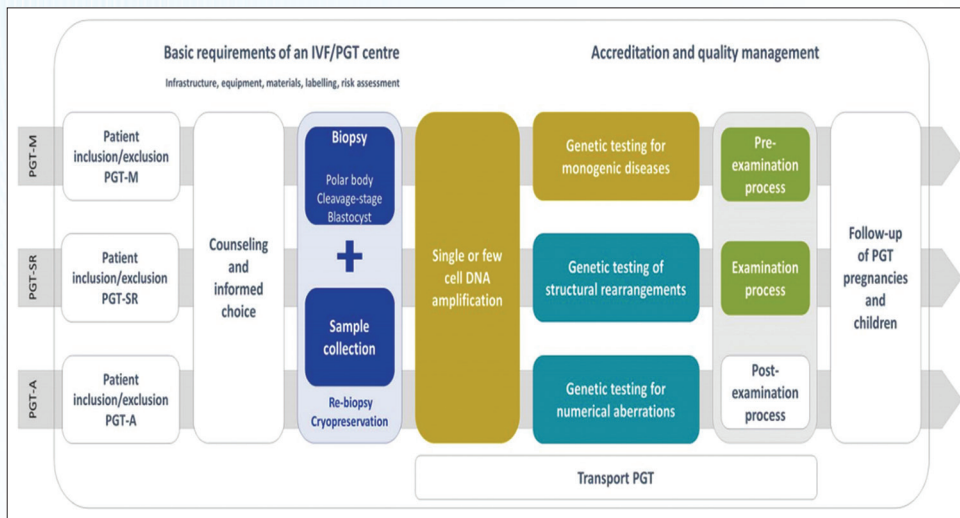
Basic requirements of an IVF/PGT centre

Infrastructure, equipment, materials, labelling, risk assessment

Accreditation and quality management

PGT-M

PGT-SR

PGT-A

Patient inclusion/exclusion PGT-M

Patient inclusion/exclusion PGT-SR

Patient inclusion/exclusion PGT-A

Counseling and informed choice

Biopsy

Polar body
Cleavage-stage
Blastocyst

+

Sample collection

Re-biopsy
Cryopreservation

Single or few cell DNA amplification

Genetic testing for monogenic diseases

Genetic testing of structural rearrangements

Genetic testing for numerical aberrations

Pre-examination process

Examination process

Post-examination process

Follow-up of PGT pregnancies and children

Transport PGT